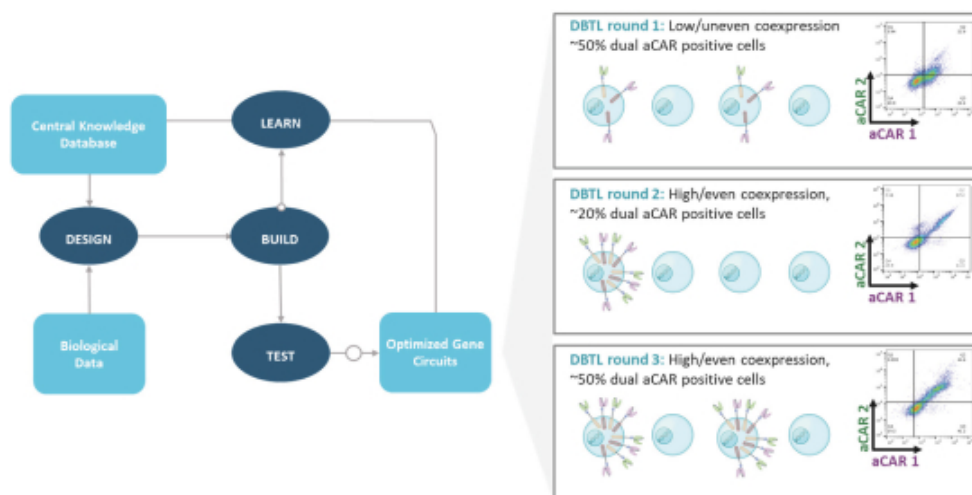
Central Knowledge Database

LEARN

DESIGN

BUILD

Biological Data

TEST

Optimized Gene Circuits

DBTL round 1: Low/uneven coexpression ~50% dual aCAR positive cells

aCAR 2

aCAR 1

DBTL round 2: High/even coexpression, ~20% dual aCAR positive cells

aCAR 2

aCAR 1

DBTL round 3: High/even coexpression, ~50% dual aCAR positive cells

aCAR 2

aCAR 1